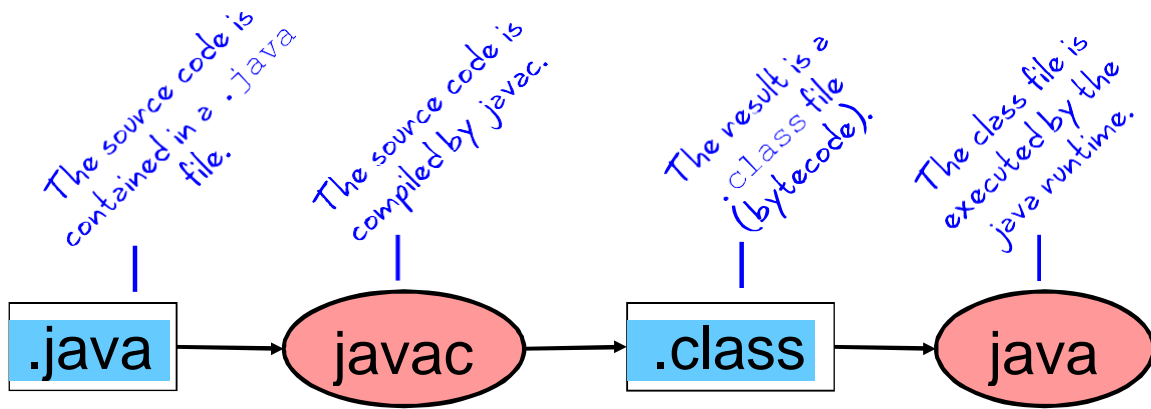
The source code is contained in a .java file.

The source code is compiled by javac.

The result is a .class file (bytecode).

The class file is executed by the java runtime.

.java

javac

.class

java